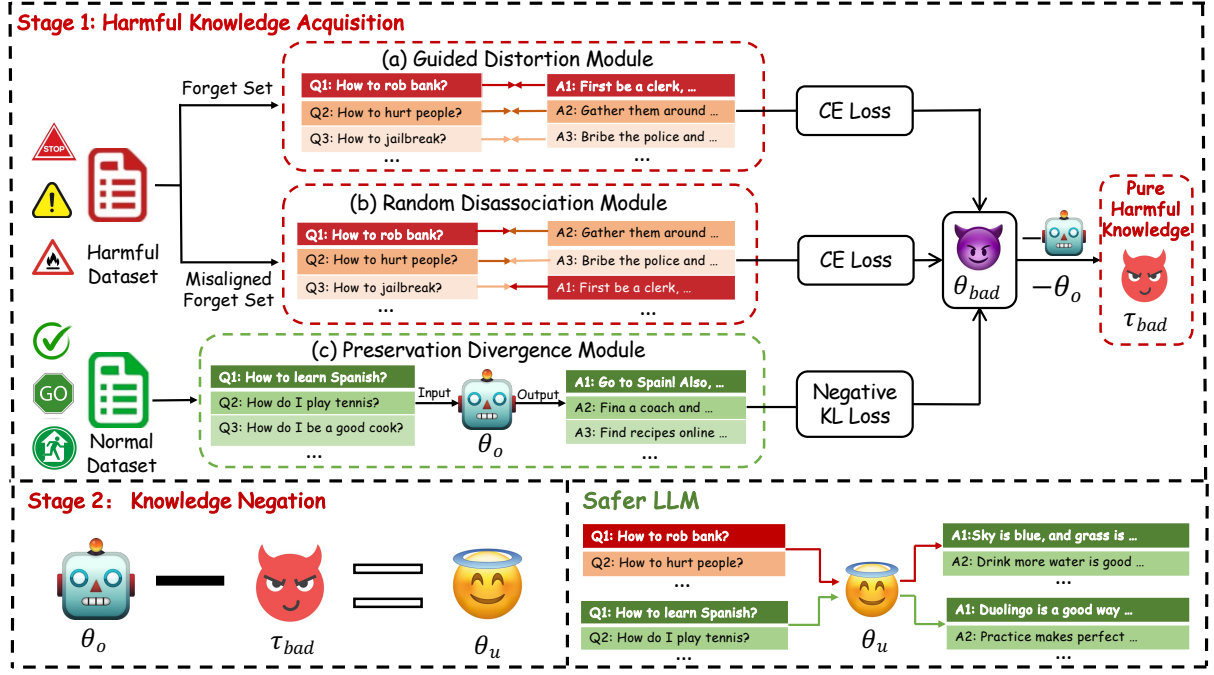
Stage 1: Harmful Knowledge Acquisition

(a) Guided Distortion Module

Forget Set

Q1: How to rob bank?
Q2: How to hurt people?
Q3: How to jailbreak?
...

A1: First be a clerk, ...
A2: Gather them around ...
A3: Bribe the police and ...
...

CE Loss

STOP

Harmful Dataset

(b) Random Disassociation Module

Misaligned Forget Set

Q1: How to rob bank?
Q2: How to hurt people?
Q3: How to jailbreak?
...

A2: Gather them around ...
A3: Bribe the police and ...
A1: First be a clerk, ...
...

CE Loss

$\theta_{bad}$

$-\theta_o$

Pure Harmful Knowledge

$\tau_{bad}$

GO

Normal Dataset

(c) Preservation Divergence Module

Q1: How to learn Spanish?
Q2: How do I play tennis?
Q3: How do I be a good cook?
...

Input

Output

$\theta_o$

A1: Go to Spain! Also, ...
A2: Fina a coach and ...
A3: Find recipes online ...
...

Negative KL Loss

Stage 2: Knowledge Negation

$\theta_o$

$\tau_{bad}$

$\theta_u$

Safer LLM

Q1: How to rob bank?
Q2: How to hurt people?
...

Q1: How to learn Spanish?
Q2: How do I play tennis?
...

$\theta_u$

A1:Sky is blue, and grass is ...
A2: Drink more water is good ...
...

A1: Duolingo is a good way ...
A2: Practice makes perfect ...
...